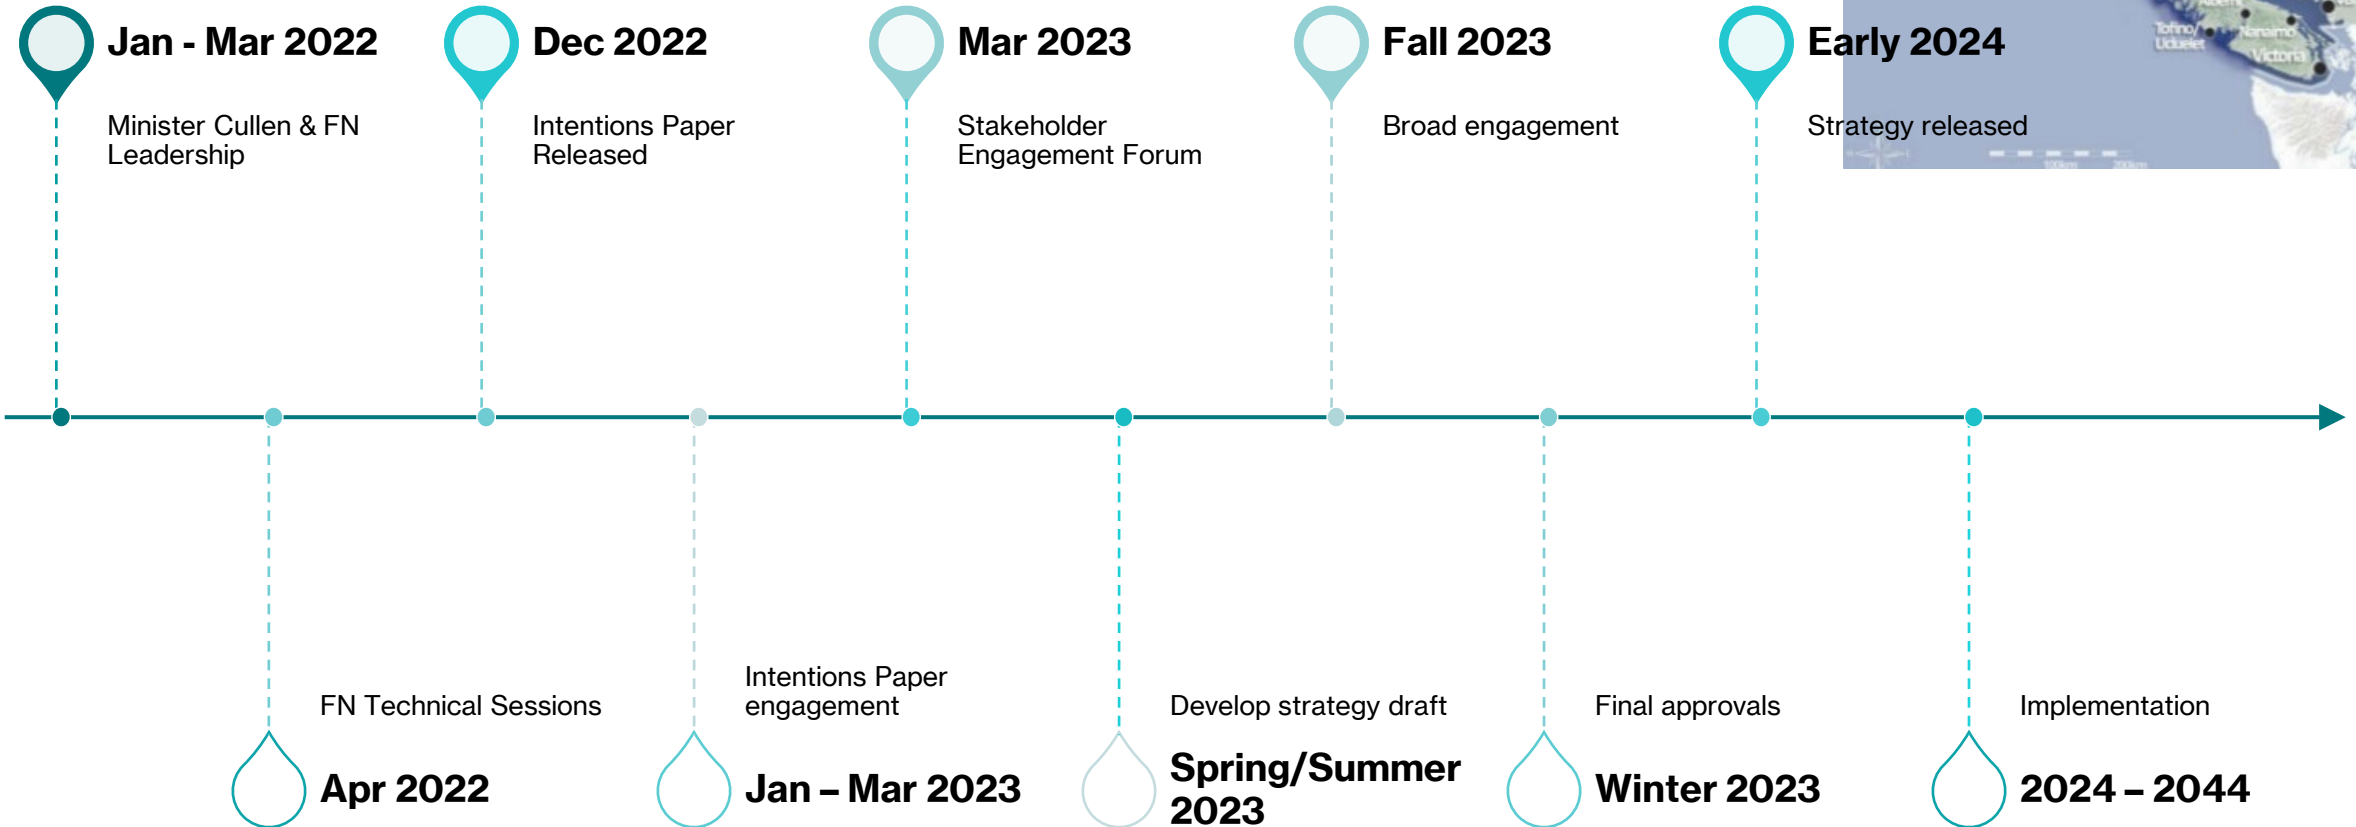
Jan - Mar 2022
Minister Cullen & FN Leadership

Dec 2022
Intentions Paper Released

Mar 2023
Stakeholder Engagement Forum

Fall 2023
Broad engagement

Early 2024
Strategy released

FN Technical Sessions
Apr 2022

Intentions Paper engagement
Jan – Mar 2023

Develop strategy draft
Spring/Summer 2023

Final approvals
Winter 2023

Implementation
2024 – 2044